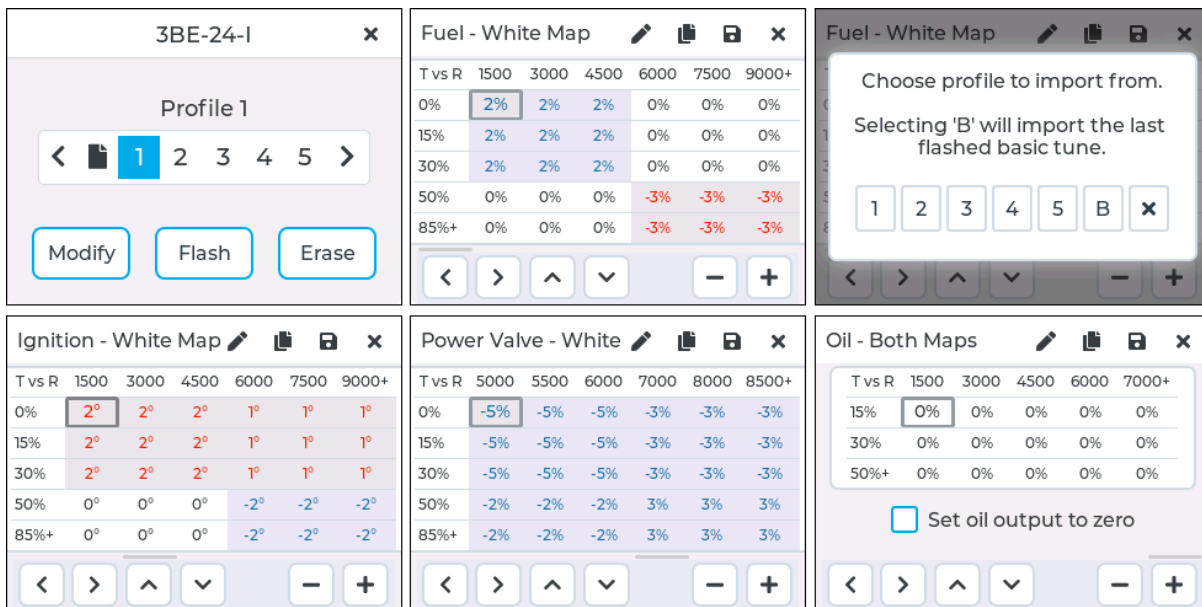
3BE-24-I ×

Profile 1

‹ 1 2 3 4 5 ›

Modify Flash Erase

Fuel - White Map ×

| T vs R | 1500 | 3000 | 4500 | 6000 | 7500 | 9000+ |
|---|---|---|---|---|---|---|
| 0% | 2% | 2% | 2% | 0% | 0% | 0% |
| 15% | 2% | 2% | 2% | 0% | 0% | 0% |
| 30% | 2% | 2% | 2% | 0% | 0% | 0% |
| 50% | 0% | 0% | 0% | -3% | -3% | -3% |
| 85%+ | 0% | 0% | 0% | -3% | -3% | -3% |

‹ › ∧ ∨ − +

Fuel - White Map

Choose profile to import from.

Selecting 'B' will import the last flashed basic tune.

1 2 3 4 5 B ×

Ignition - White Map ×

| T vs R | 1500 | 3000 | 4500 | 6000 | 7500 | 9000+ |
|---|---|---|---|---|---|---|
| 0% | 2° | 2° | 2° | 1° | 1° | 1° |
| 15% | 2° | 2° | 2° | 1° | 1° | 1° |
| 30% | 2° | 2° | 2° | 1° | 1° | 1° |
| 50% | 0° | 0° | 0° | -2° | -2° | -2° |
| 85%+ | 0° | 0° | 0° | -2° | -2° | -2° |

‹ › ∧ ∨ − +

Power Valve - White ×

| T vs R | 5000 | 5500 | 6000 | 7000 | 8000 | 8500+ |
|---|---|---|---|---|---|---|
| 0% | -5% | -5% | -5% | -3% | -3% | -3% |
| 15% | -5% | -5% | -5% | -3% | -3% | -3% |
| 30% | -5% | -5% | -5% | -3% | -3% | -3% |
| 50% | -2% | -2% | -2% | 3% | 3% | 3% |
| 85%+ | -2% | -2% | -2% | 3% | 3% | 3% |

‹ › ∧ ∨ − +

Oil - Both Maps ×

| T vs R | 1500 | 3000 | 4500 | 6000 | 7000+ |
|---|---|---|---|---|---|
| 15% | 0% | 0% | 0% | 0% | 0% |
| 30% | 0% | 0% | 0% | 0% | 0% |
| 50%+ | 0% | 0% | 0% | 0% | 0% |

Set oil output to zero

‹ › ∧ ∨ − +